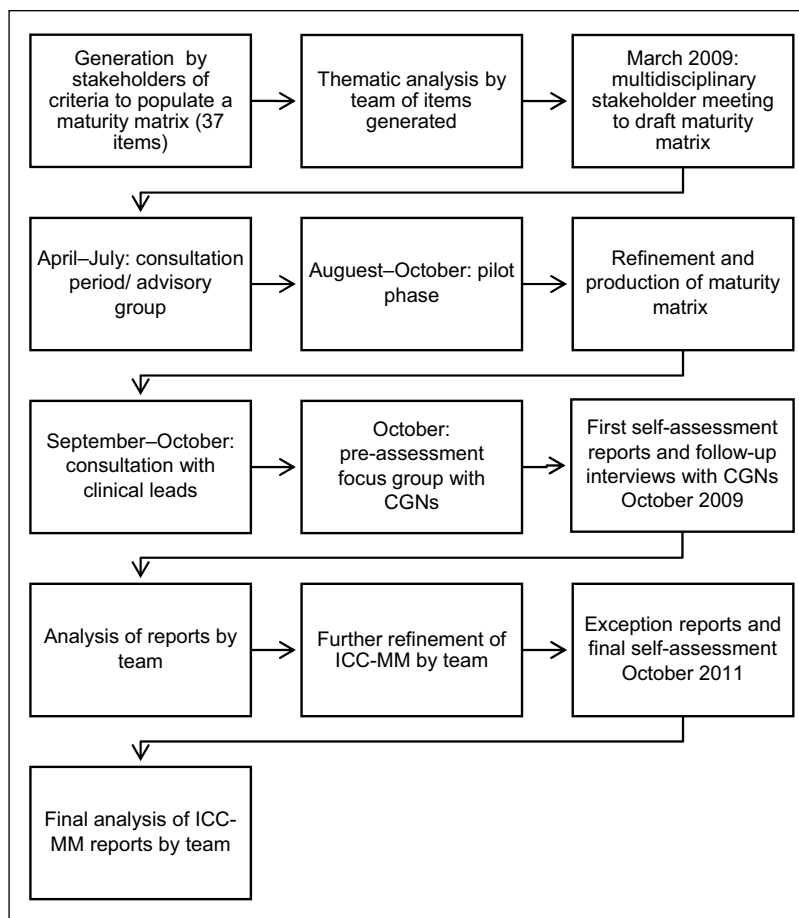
Generation by stakeholders of criteria to populate a maturity matrix (37 items)

Thematic analysis by team of items generated

March 2009: multidisciplinary stakeholder meeting to draft maturity matrix

April–July: consultation period/ advisory group

Auguest–October: pilot phase

Refinement and production of maturity matrix

September–October: consultation with clinical leads

October: pre-assessment focus group with CGNs

First self-assessment reports and follow-up interviews with CGNs October 2009

Analysis of reports by team

Further refinement of ICC-MM by team

Exception reports and final self-assessment October 2011

Final analysis of ICC-MM reports by team